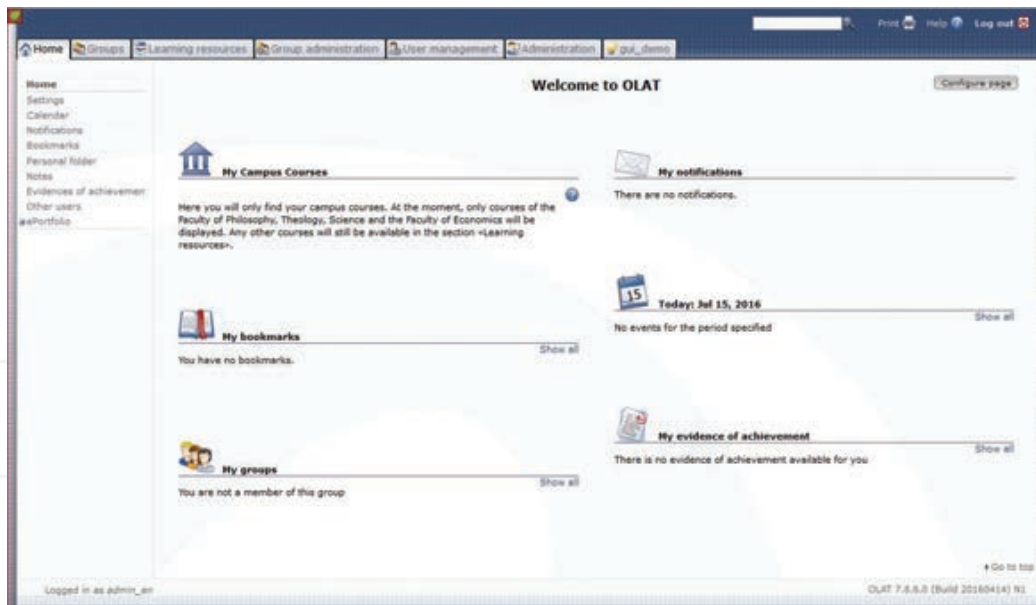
Print Help Log out

Home Groups Learning resources Group administration User management Administration gui_demo

Home
Settings
Calendar
Notifications
Bookmarks
Personal folder
Notes
Evidences of achievement
Other users
ePortfolio

Welcome to OLAT

Configure page

My Campus Courses

Here you will only find your campus courses. At the moment, only courses of the Faculty of Philosophy, Theology, Science and the Faculty of Economics will be displayed. Any other courses will still be available in the section «Learning resources».

My notifications

There are no notifications.

15

Today: Jul 15, 2016

Show all

No events for the period specified

My bookmarks

Show all

You have no bookmarks.

My evidence of achievement

Show all

There is no evidence of achievement available for you

My groups

Show all

You are not a member of this group

Go to top

Logged in as admin_en

OLAT 7.8.6.0 (Build 20160414) N1